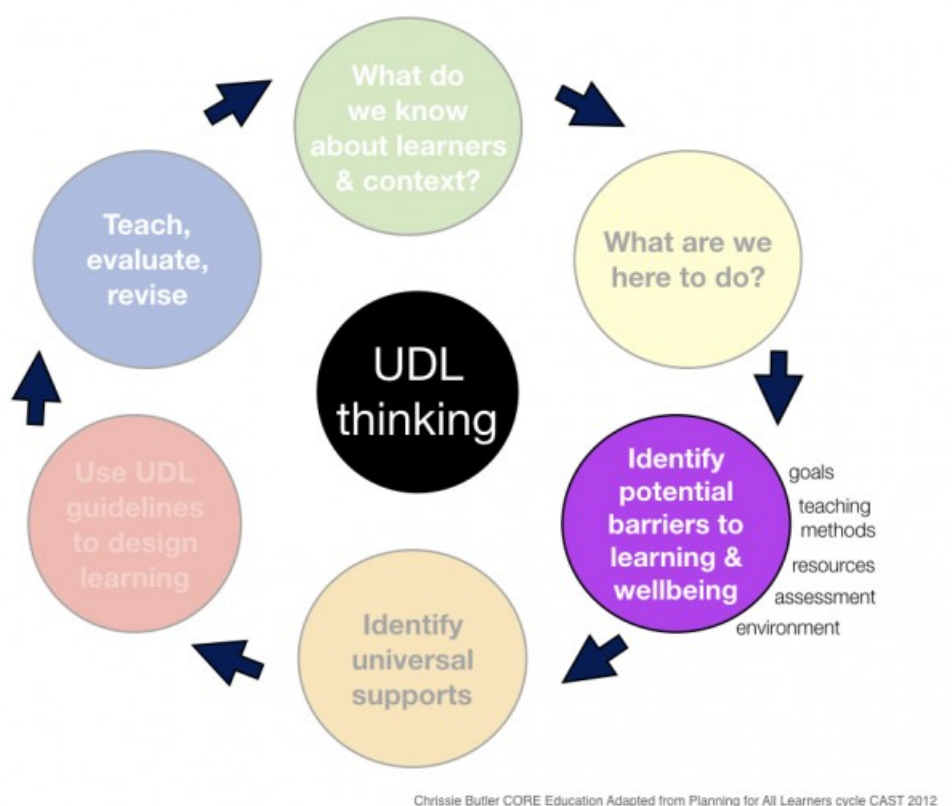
UDL thinking

What do we know about learners & context?

What are we here to do?

Identify potential barriers to learning & wellbeing

goals
teaching methods
resources
assessment
environment

Identify universal supports

Use UDL guidelines to design learning

Teach, evaluate, revise

Chrissie Butler CORE Education Adapted from Planning for All Learners cycle CAST 2012